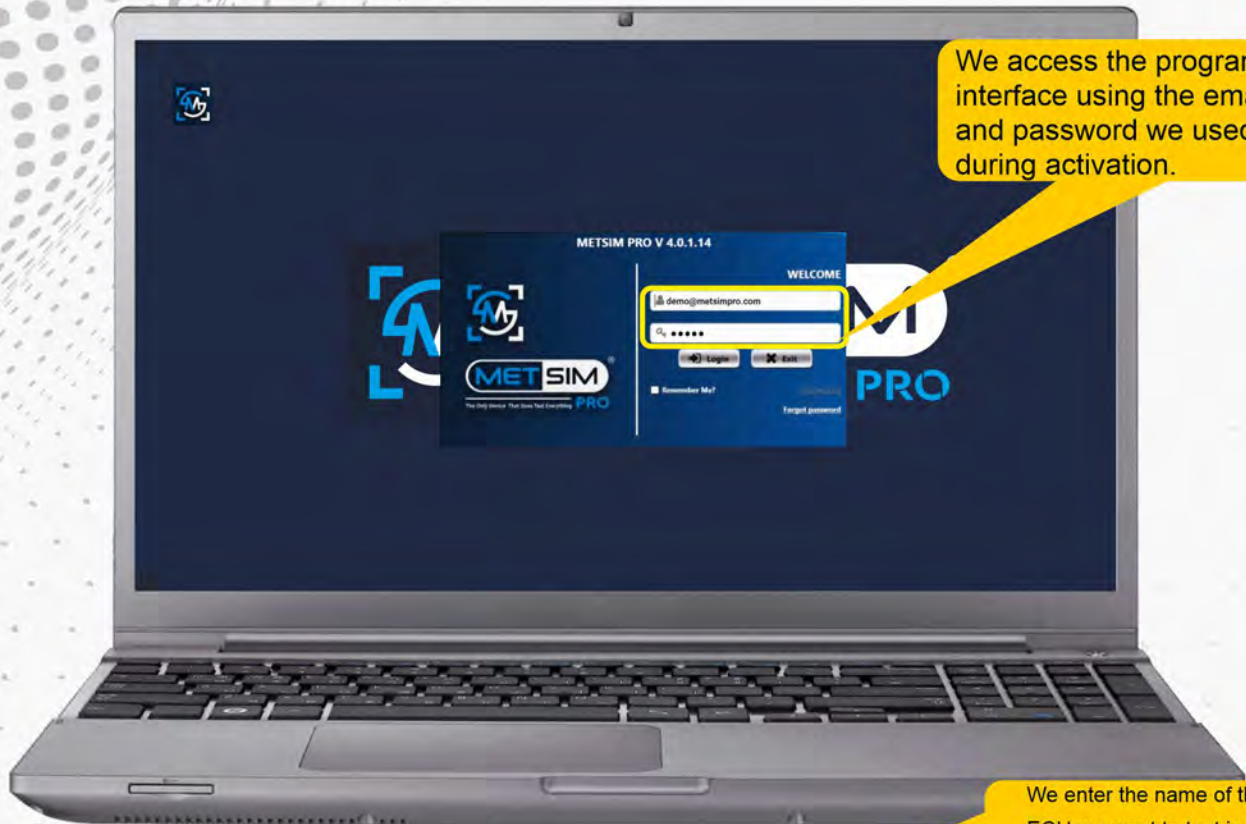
We access the progra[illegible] interface using the em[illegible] and password we use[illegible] during activation.

METSIM PRO V 4.0.1.14

WELCOME

demo@metsimpro.com

•••••

Login

Exit

Remember Me?

Forgot password

METSIM PRO

The Only Device That Goes Test Everything

PRO

We enter the name of t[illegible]

ECU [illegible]